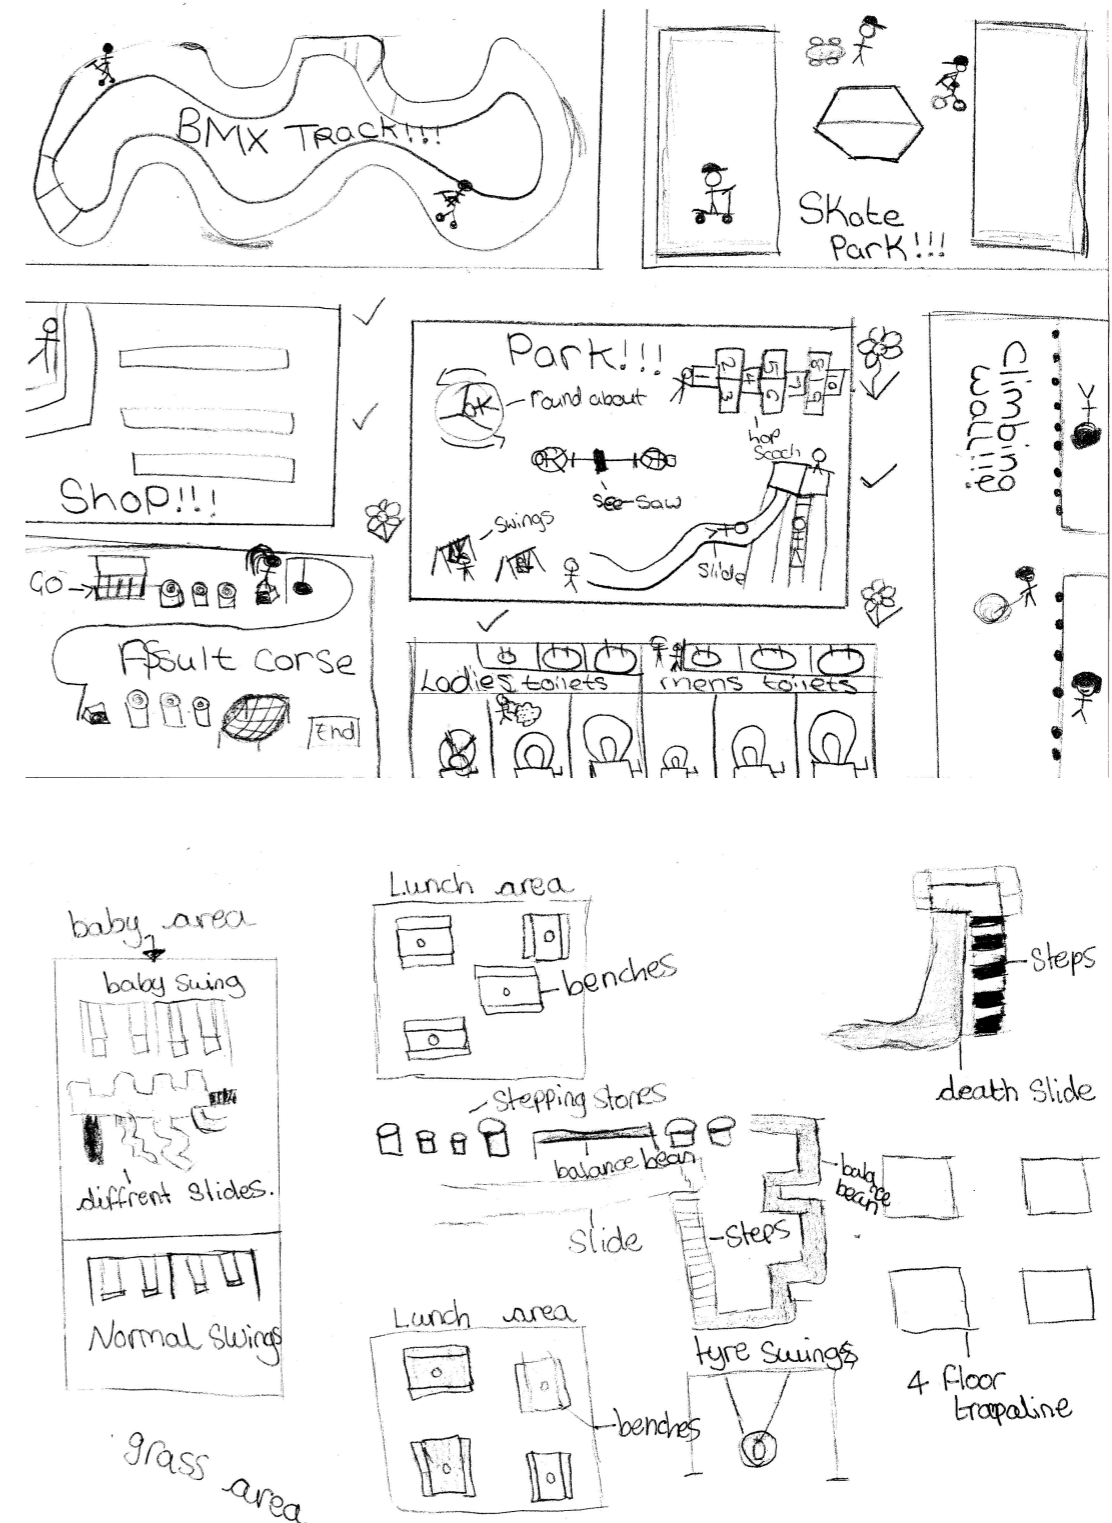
BMX Track!!!

Skate Park!!!

Shop!!!

Park!!!

round about

1 2 3 4 5 6 7 8

hop Scoch

see-saw

swings

slide

climbing wall!!!

Go

Assult corse

End

Ladies toilets

mens toilets

baby area

baby swing

diffrent slides.

Normal swings

grass area

Lunch area

benches

stepping stones

balance bean

Slide

steps

balance bean

Lunch area

benches

tyre swings

steps

death Slide

4 floor trapoline